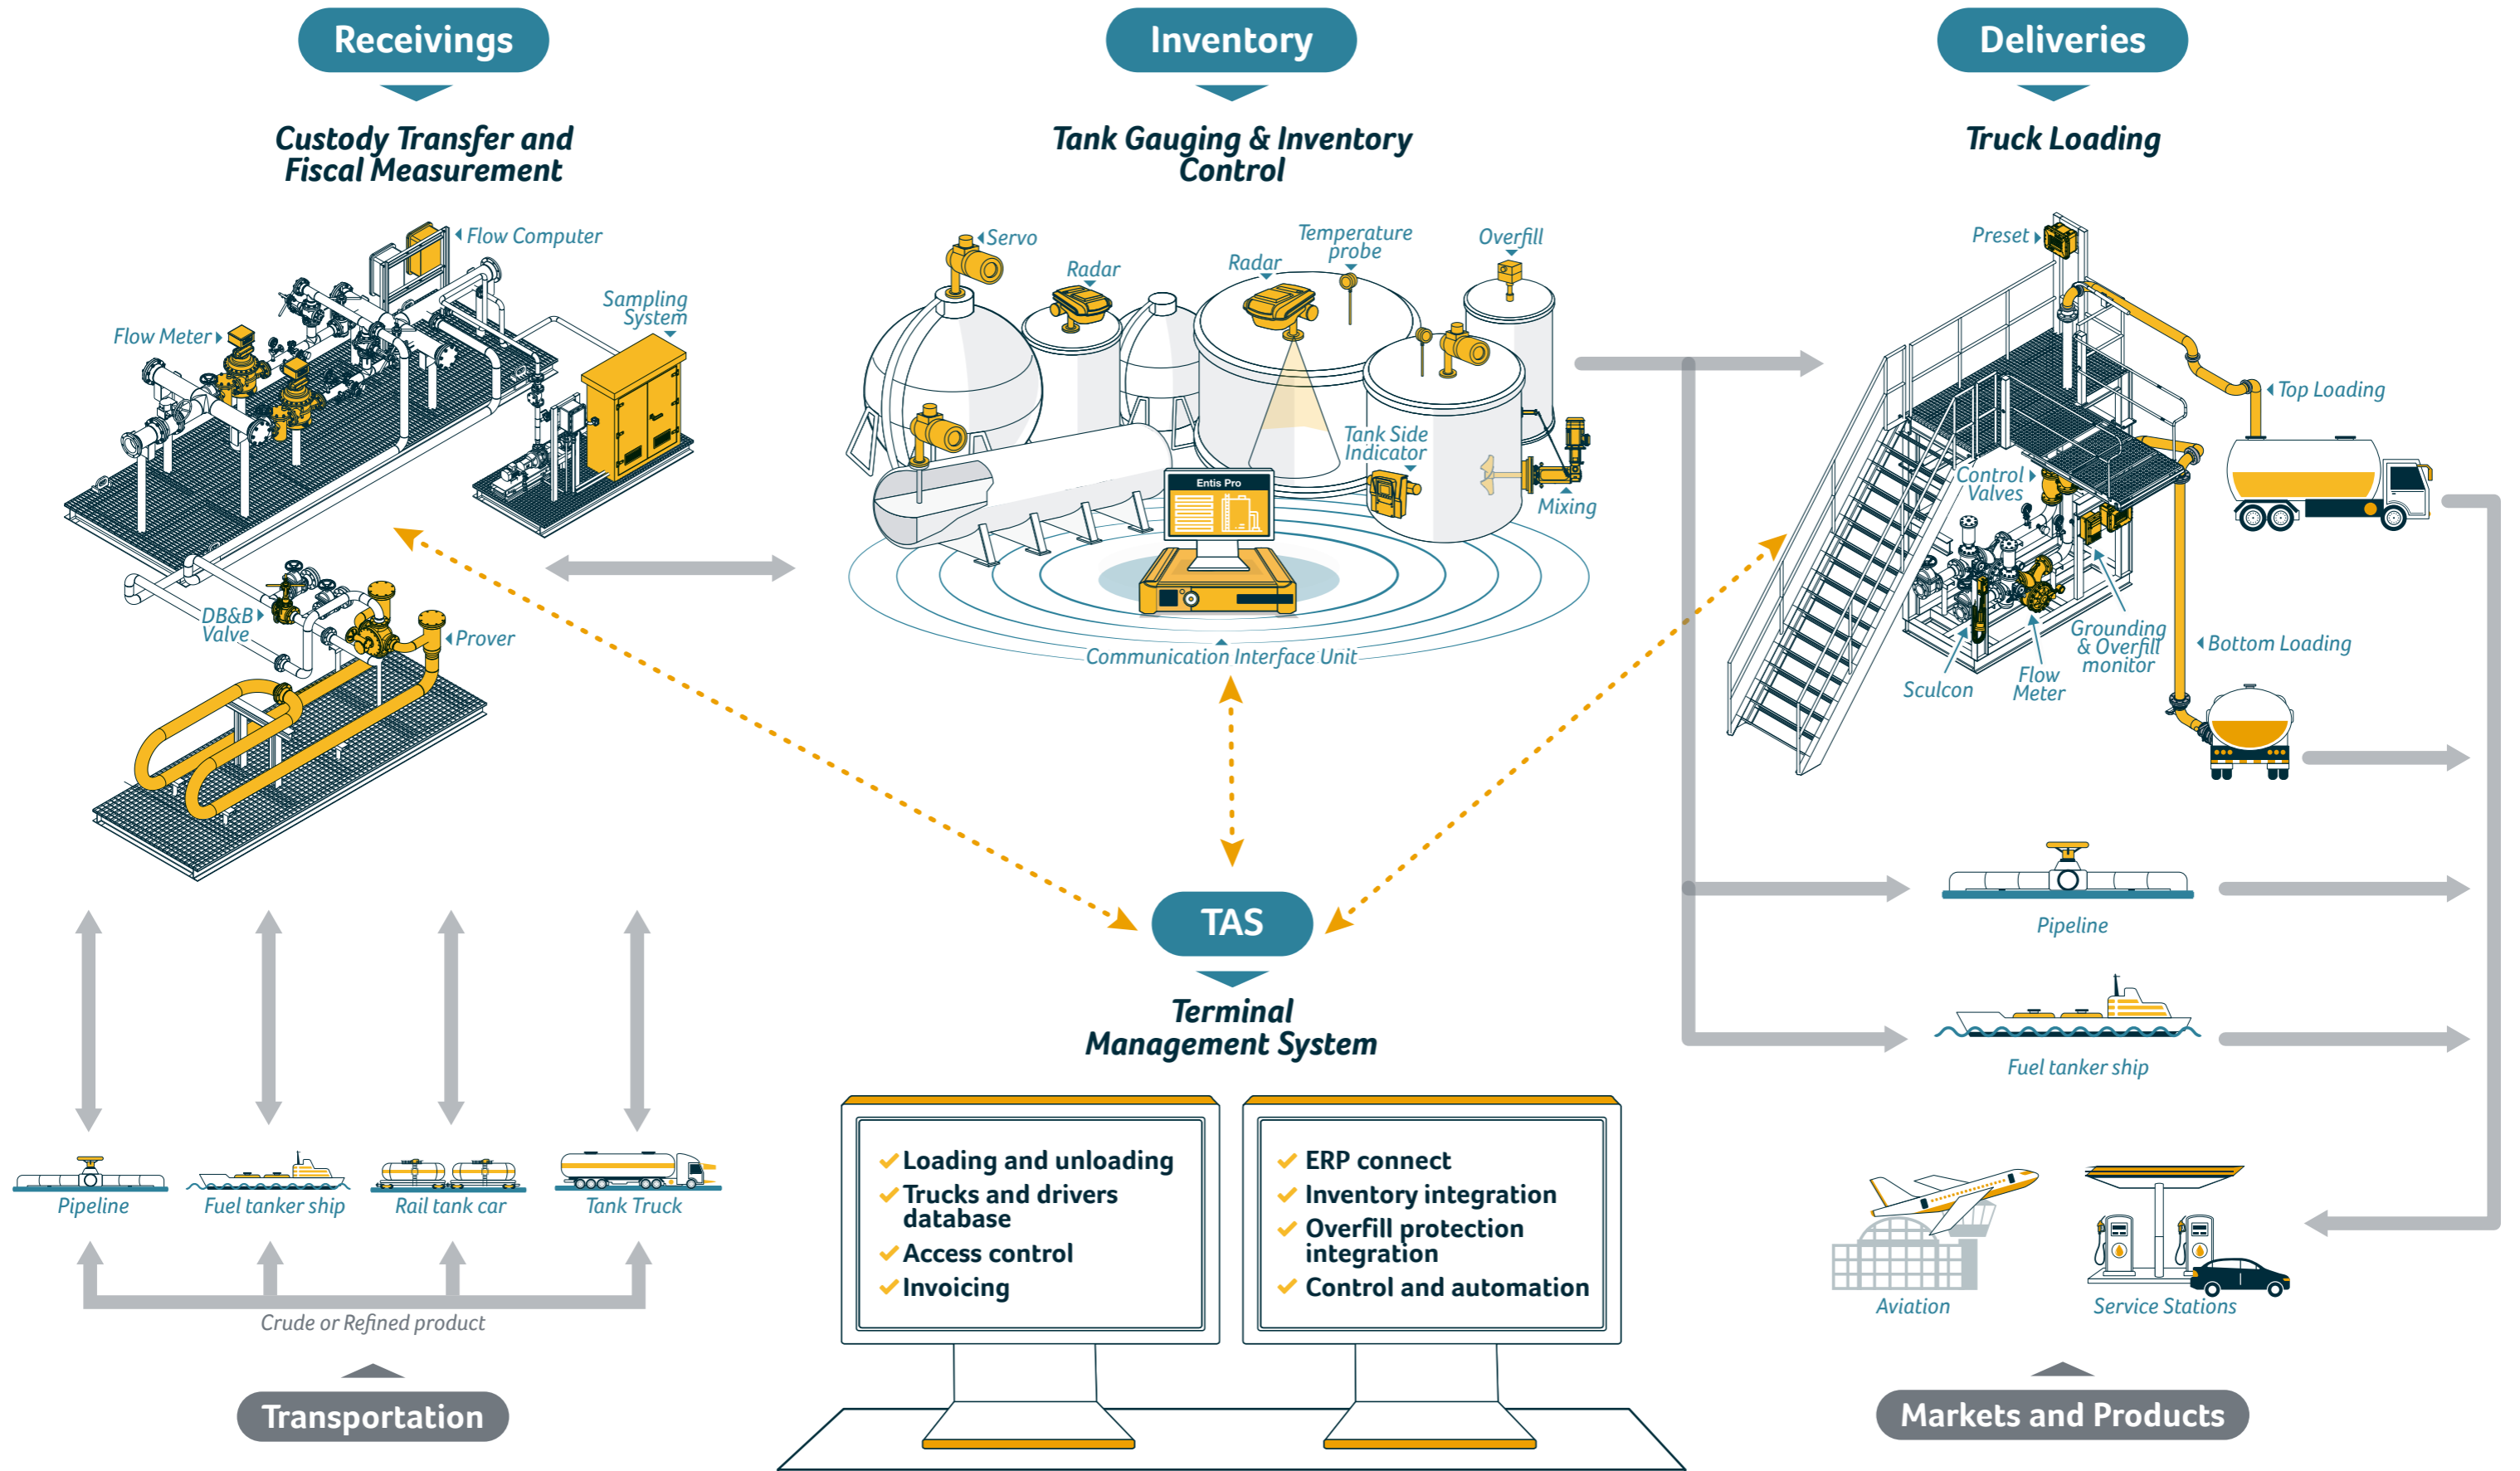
Receivings

Custody Transfer and Fiscal Measurement

Flow Computer
Sampling System
Flow Meter
DB&B Valve
Prover

Inventory

Tank Gauging & Inventory Control

Servo
Radar
Radar
Temperature probe
Overfill
Tank Side Indicator
Mixing
Entis Pro
Communication Interface Unit

Deliveries

Truck Loading

Preset
Top Loading
Control Valves
Grounding & Overfill monitor
Bottom Loading
Sculcon
Flow Meter

Pipeline
Fuel tanker ship

TAS

Terminal Management System

✔Loading and unloading
✔Trucks and drivers database
✔Access control
✔Invoicing

✔ERP connect
✔Inventory integration
✔Overfill protection integration
✔Control and automation

Pipeline
Fuel tanker ship
Rail tank car
Tank Truck

Crude or Refined product

Transportation

Aviation
Service Stations

Markets and Products